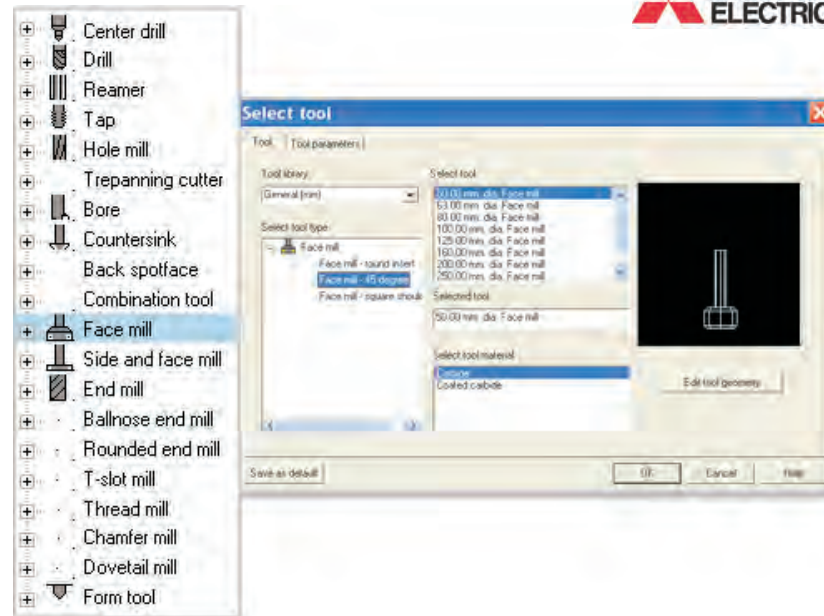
Center drill
Drill
Reamer
Tap
Hole mill
Trepanning cutter
Bore
Countersink
Back spotface
Combination tool
Face mill
Side and face mill
End mill
Ballnose end mill
Rounded end mill
T-slot mill
Thread mill
Chamfer mill
Dovetail mill
Form tool

ELECTRIC

Select tool

Tool | Tool parameters

Tool library
General (mm)

Select tool type
Face mill
Face mill - round insert
Face mill - 45 degree
Face mill - square shoul

Select tool
50.00 mm. dia. Face mill
63.00 mm. dia. Face mill
80.00 mm. dia. Face mill
100.00 mm. dia. Face mill
125.00 mm. dia. Face mill
160.00 mm. dia. Face mill
200.00 mm. dia. Face mill
250.00 mm. dia. Face mill

Selected tool
50.00 mm. dia. Face mill

Select tool material
Carbide
Coated carbide

Edit tool geometry

Save as default

OK
Cancel
Help